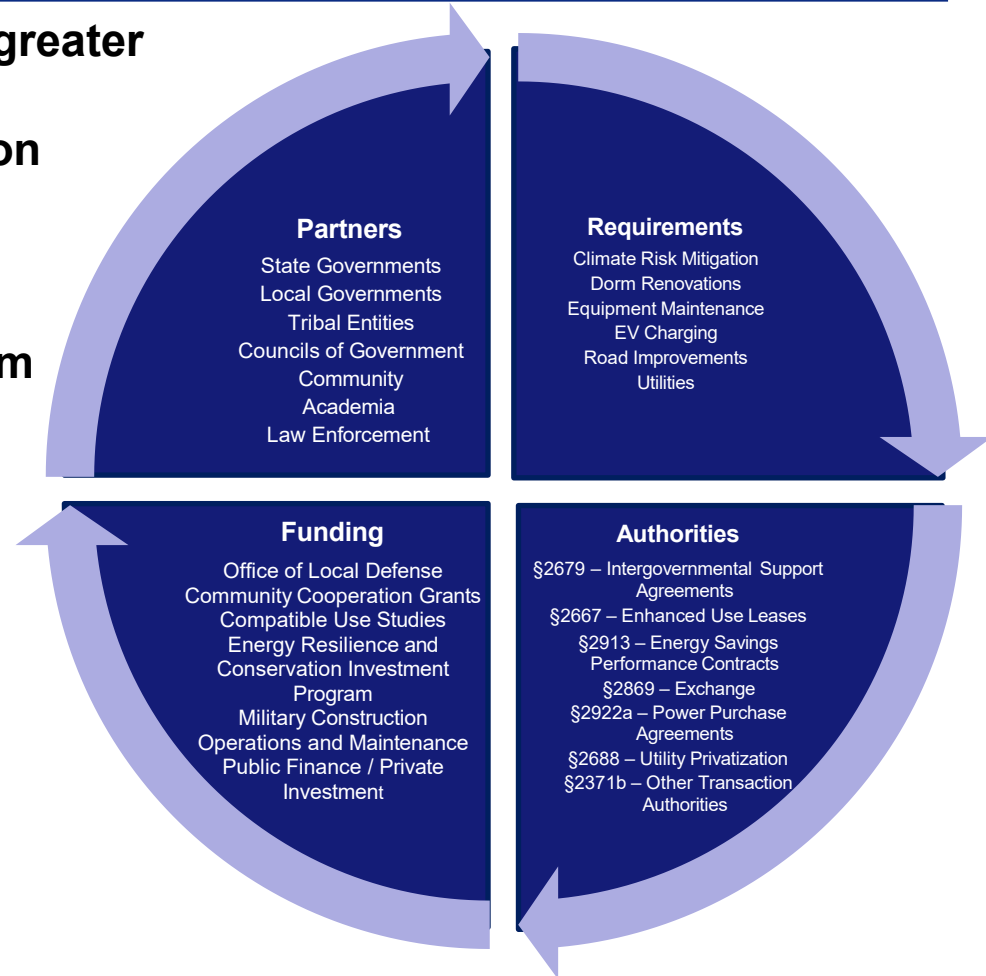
greater

on

m

Partners
State Governments
Local Governments
Tribal Entities
Councils of Government
Community
Academia
Law Enforcement

Requirements
Climate Risk Mitigation
Dorm Renovations
Equipment Maintenance
EV Charging
Road Improvements
Utilities

Funding
Office of Local Defense Community Cooperation Grants
Compatible Use Studies
Energy Resilience and Conservation Investment Program
Military Construction
Operations and Maintenance
Public Finance / Private Investment

Authorities
§2679 – Intergovernmental Support Agreements
§2667 – Enhanced Use Leases
§2913 – Energy Savings Performance Contracts
§2869 – Exchange
§2922a – Power Purchase Agreements
§2688 – Utility Privatization
§2371b – Other Transaction Authorities